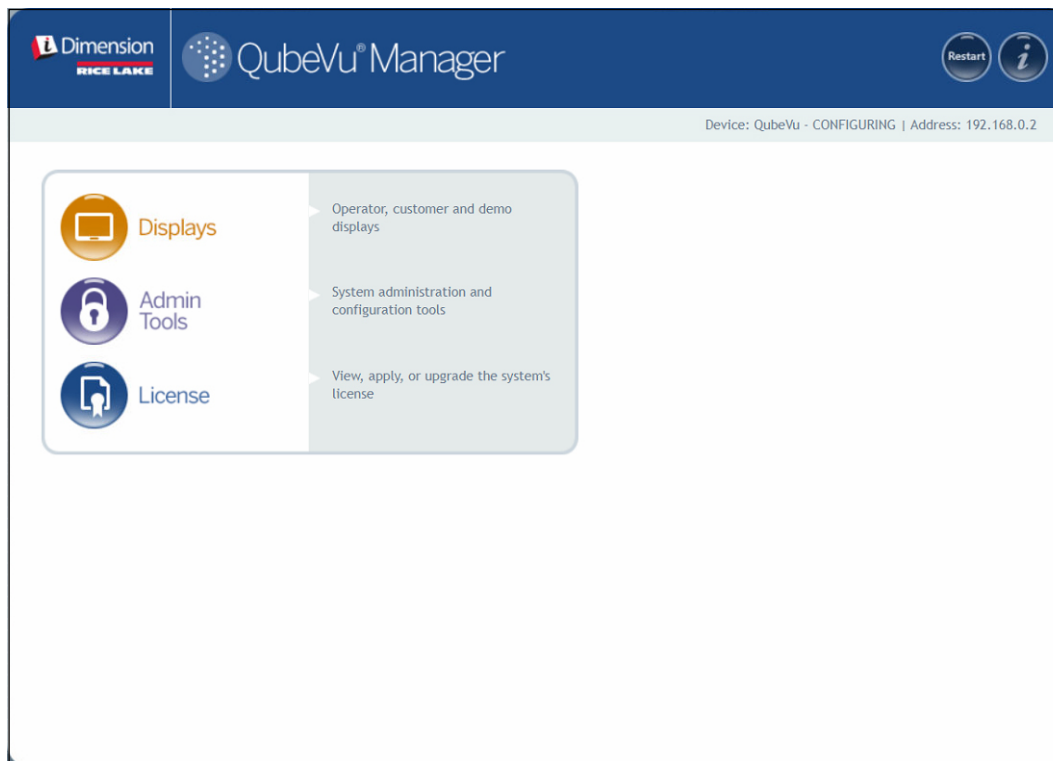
iDimension RICE LAKE

QubeVu® Manager

Restart

i

Device: QubeVu - CONFIGURING | Address: 192.168.0.2

Displays

Operator, customer and demo displays

Admin Tools

System administration and configuration tools

License

View, apply, or upgrade the system's license